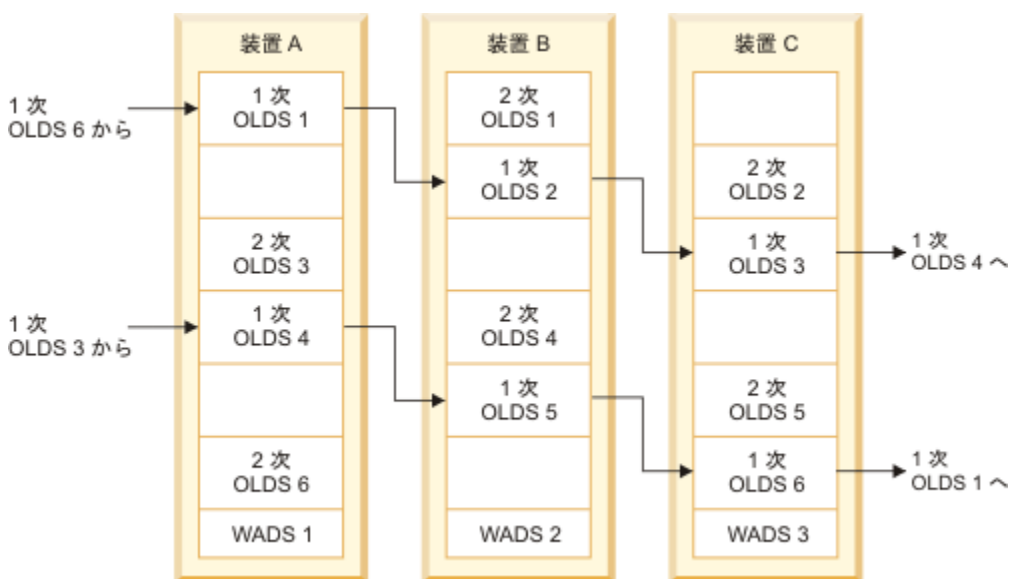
装置 A

1 次
OLDS 1

2 次
OLDS 3

1 次
OLDS 4

2 次
OLDS 6

WADS 1

装置 B

2 次
OLDS 1

1 次
OLDS 2

2 次
OLDS 4

1 次
OLDS 5

WADS 2

装置 C

2 次
OLDS 2

1 次
OLDS 3

2 次
OLDS 5

1 次
OLDS 6

WADS 3

1 次
OLDS 6 から

1 次
OLDS 3 から

1 次
OLDS 4 へ

1 次
OLDS 1 へ